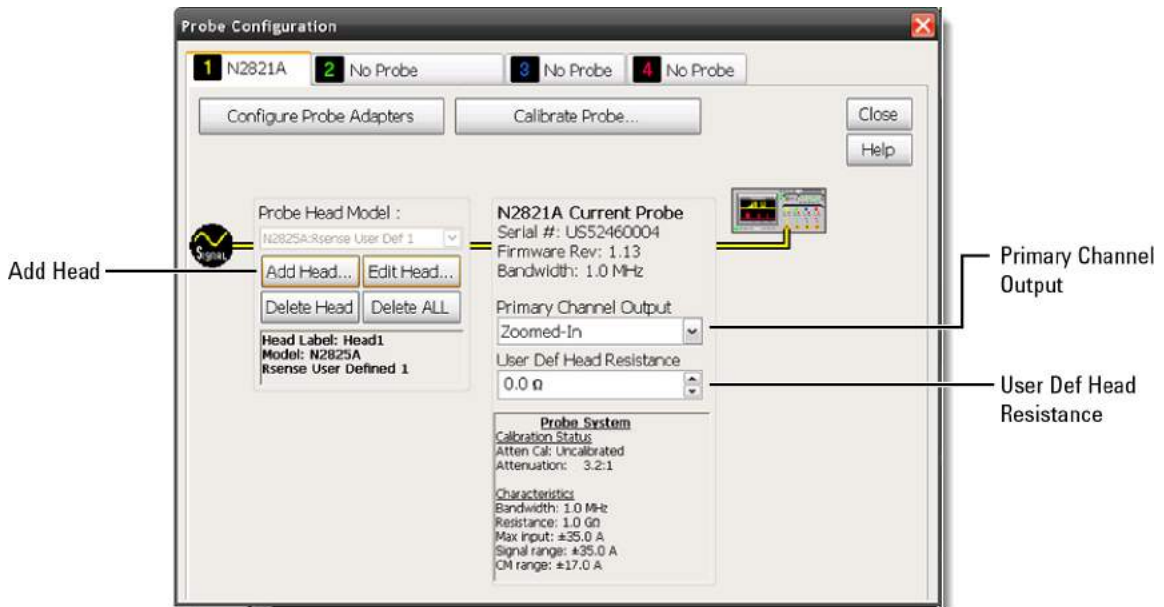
Probe Configuration

1 N2821A
2 No Probe
3 No Probe
4 No Probe

Configure Probe Adapters
Calibrate Probe...
Close
Help

Signal

Probe Head Model :
N2825A:Rsense User Def 1
Add Head...
Edit Head...
Delete Head
Delete ALL
Head Label: Head1
Model: N2825A
Rsense User Defined 1

Add Head

N2821A Current Probe
Serial #: US52460004
Firmware Rev: 1.13
Bandwidth: 1.0 MHz

Primary Channel Output
Zoomed-In

User Def Head Resistance
0.0 Ω

Probe System
Calibration Status
Atten Cal: Uncalibrated
Attenuation: 3.2:1

Characteristics
Bandwidth: 1.0 MHz
Resistance: 1.0 GΩ
Max input: ±35.0 A
Signal range: ±35.0 A
CM range: ±17.0 A

Primary Channel Output

User Def Head Resistance